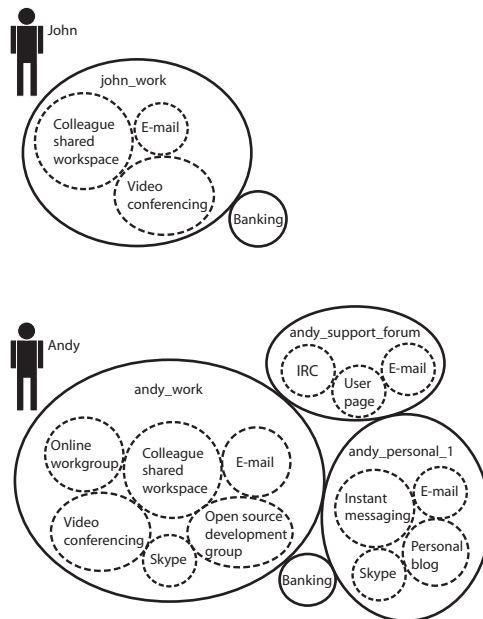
John

john_work

Colleague shared workspace

E-mail

Video conferencing

Banking

Andy

andy_support_forum

IRC

User page

E-mail

andy_work

Online workgroup

Colleague shared workspace

E-mail

andy_personal_1

Video conferencing

Skype

Open source development group

Instant messaging

E-mail

Personal blog

Skype

Banking